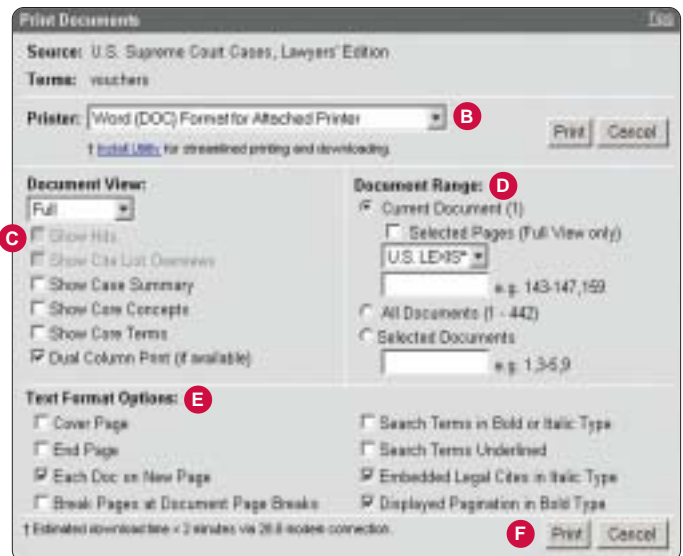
Print Documents

Tips

Source: U.S. Supreme Court Cases, Lawyers' Edition

Terms: vouchers

Printer: Word (DOC) Format for Attached Printer

B

Print

Cancel

† Install Utility for streamlined printing and downloading.

Document View:

Full

C

Show Hits

Show Cite List Overviews

Show Case Summary

Show Core Concepts

Show Core Terms

Dual Column Print (if available)

Document Range:

D

Current Document (1)

Selected Pages (Full View only)

U.S. LEXIS®

e.g. 143-147,159

All Documents (1 - 442)

Selected Documents

e.g. 1,3-5,9

Text Format Options:

E

Cover Page

End Page

Each Doc on New Page

Break Pages at Document Page Breaks

Search Terms in Bold or Italic Type

Search Terms Underlined

Embedded Legal Cites in Italic Type

Displayed Pagination in Bold Type

† Estimated download time < 2 minutes via 28.8 modem connection.

F

Print

Cancel